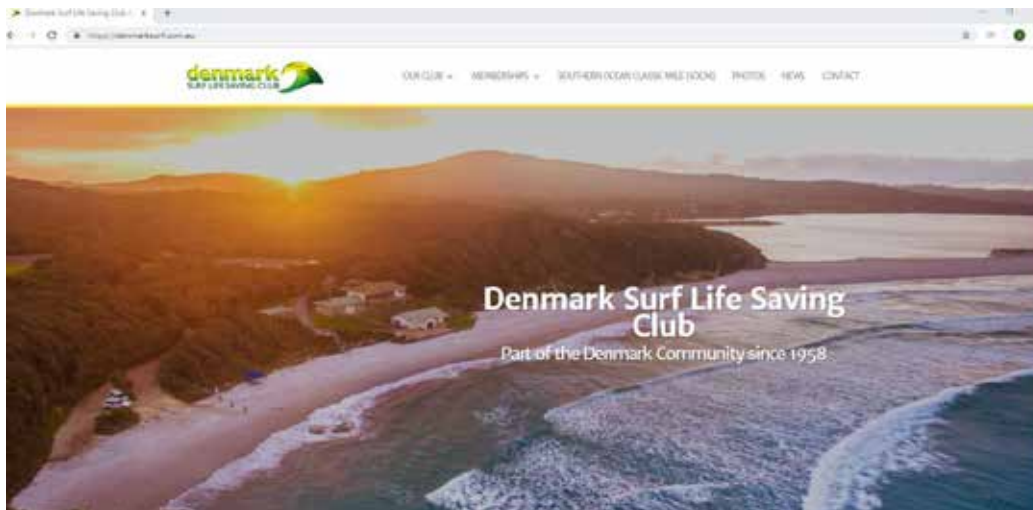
Denmark Surf Life Saving Club – ×

https://denmarksurf.com.au

denmark
SURF LIFE SAVING CLUB

OUR CLUB ⌄ MEMBERSHIPS ⌄ SOUTHERN OCEAN CLASSIC MILE (SOCM) PHOTOS NEWS CONTACT

Denmark Surf Life Saving Club

Part of the Denmark Community since 1958